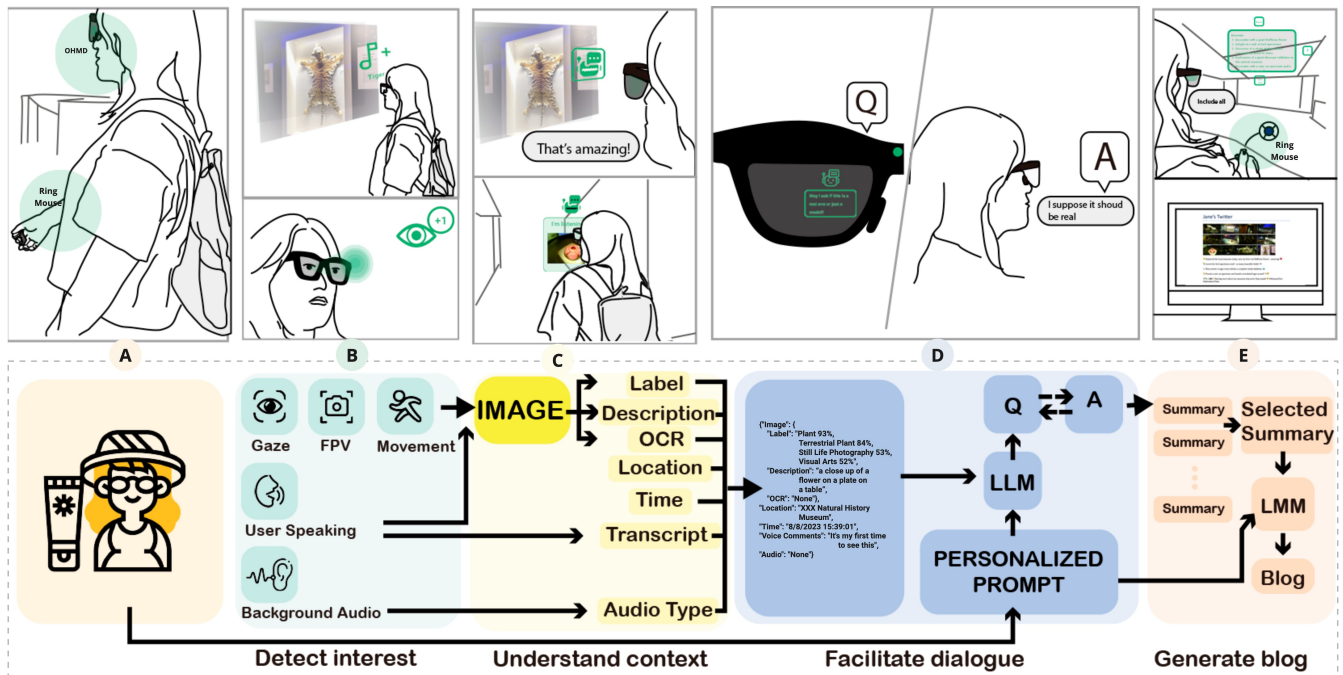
OHMD

Ring Mouse

Tiger

+1

That's amazing!

Q

Hey! I ask if this is a real one or just a model?

A

I suppose it shoud be real

Include all

Ring Mouse

Jane's Twitter

A

B

C

D

E

Gaze

FPV

Movement

User Speaking

Background Audio

IMAGE

Label

Description

OCR

Location

Time

Transcript

Audio Type

{"Image": {
"Label": "Plant 93%,
Terrestrial Plant 84%,
Still Life Photography 53%,
Visual Arts 52%",
"Description": "a close up of a flower on a plate on a table",
"OCR": "None"},
"Location": "XXX Natural History Museum",
"Time": "8/8/2023 15:39:01",
"Voice Comments": "It's my first time to see this",
"Audio": "None"}

Q

A

LLM

PERSONALIZED PROMPT

Summary

Summary

Summary

Selected Summary

LMM

Blog

Detect interest

Understand context

Facilitate dialogue

Generate blog